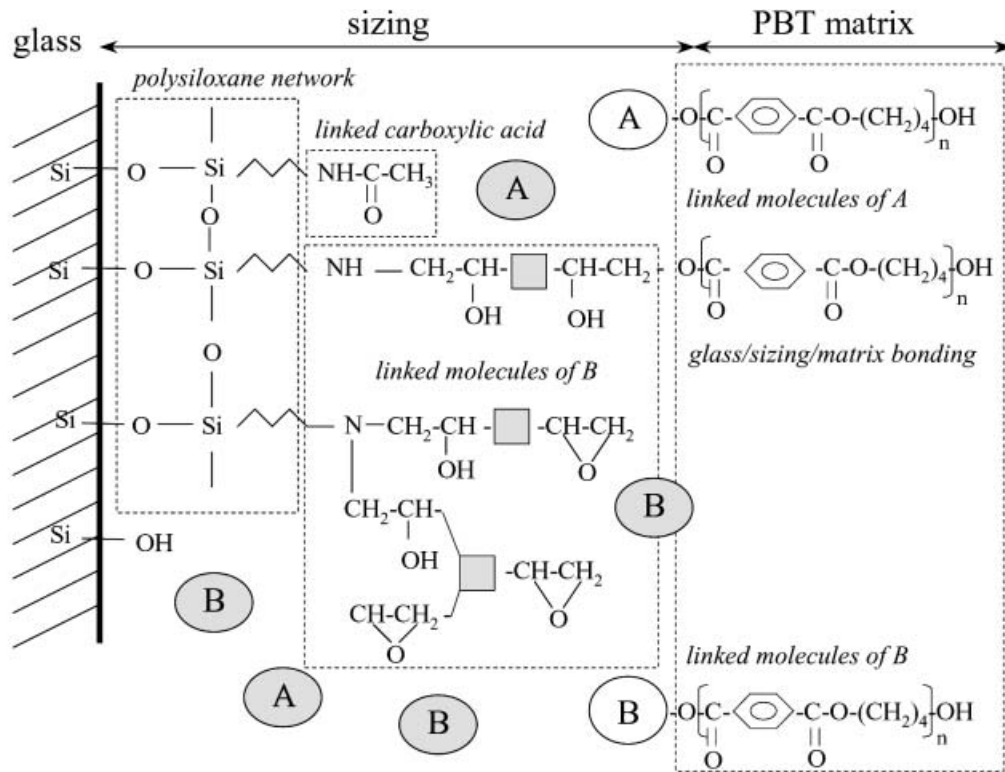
glass

sizing

PBT matrix

polysiloxane network

linked carboxylic acid

Si

O

Si

NH-C-CH$_3$

O

A

Si

O

Si

NH — CH$_2$-CH-

-CH-CH$_2$

OH

OH

O

linked molecules of B

Si

O

Si

N — CH$_2$-CH

-CH-CH$_2$

OH

O

CH$_2$-CH-

B

OH

-CH-CH$_2$

Si

OH

O

B

CH-CH$_2$

O

A

B

A

-O[C- -C-O-(CH$_2$)$_4$]$_n$OH

O O

linked molecules of A

-O[C- -C-O-(CH$_2$)$_4$]$_n$OH

O O

glass/sizing/matrix bonding

linked molecules of B

B

-O[C- -C-O-(CH$_2$)$_4$]$_n$OH

O O